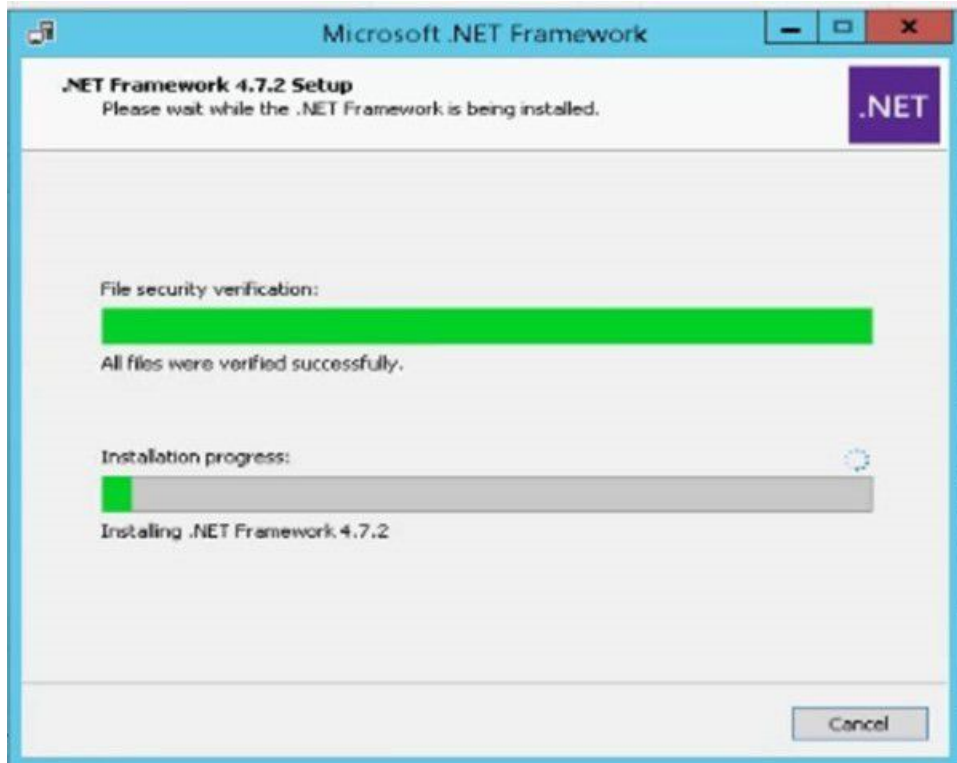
Microsoft .NET Framework

.NET Framework 4.7.2 Setup
Please wait while the .NET Framework is being installed.

.NET

File security verification:

All files were verified successfully.

Installation progress:

Installing .NET Framework 4.7.2

Cancel